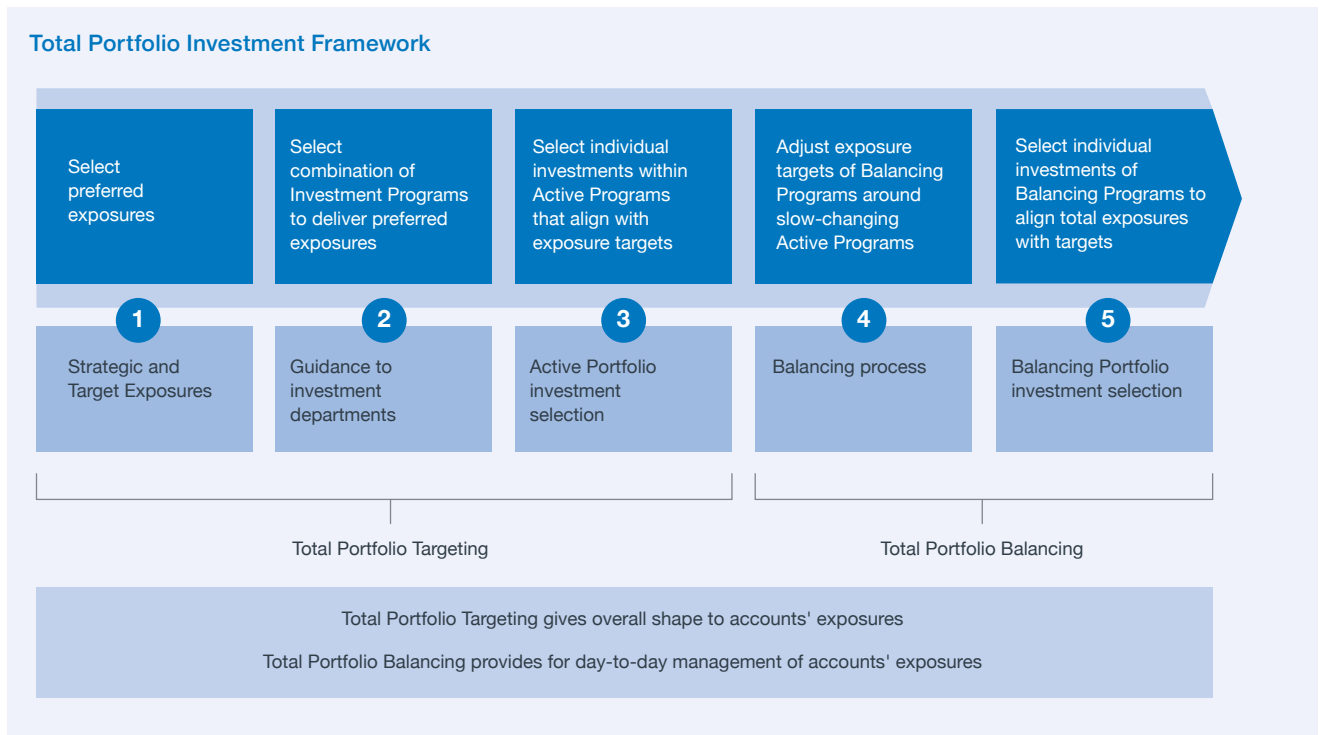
Total Portfolio Investment Framework

Select preferred exposures

Select combination of Investment Programs to deliver preferred exposures

Select individual investments within Active Programs that align with exposure targets

Adjust exposure targets of Balancing Programs around slow-changing Active Programs

Select individual investments of Balancing Programs to align total exposures with targets

1

Strategic and Target Exposures

2

Guidance to investment departments

3

Active Portfolio investment selection

4

Balancing process

5

Balancing Portfolio investment selection

Total Portfolio Targeting

Total Portfolio Balancing

Total Portfolio Targeting gives overall shape to accounts' exposures

Total Portfolio Balancing provides for day-to-day management of accounts' exposures